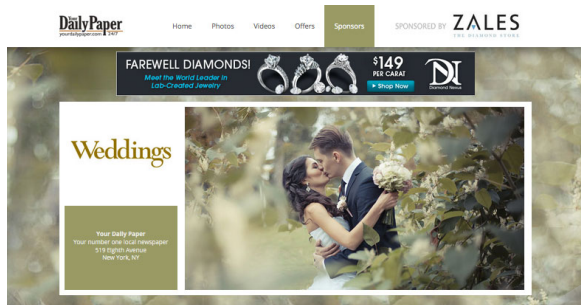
DailyPaper
yourdailypaper.com 24/7

Home Photos Videos Offers Sponsors

SPONSORED BY ZALES
THE DIAMOND STORE

FAREWELL DIAMONDS!
Meet the World Leader in Lab-Created Jewelry

$149
PER CARAT
Shop Now

Diamond Nexus

Weddings

Your Daily Paper
Your number one local newspaper
519 Eighth Avenue
New York, NY